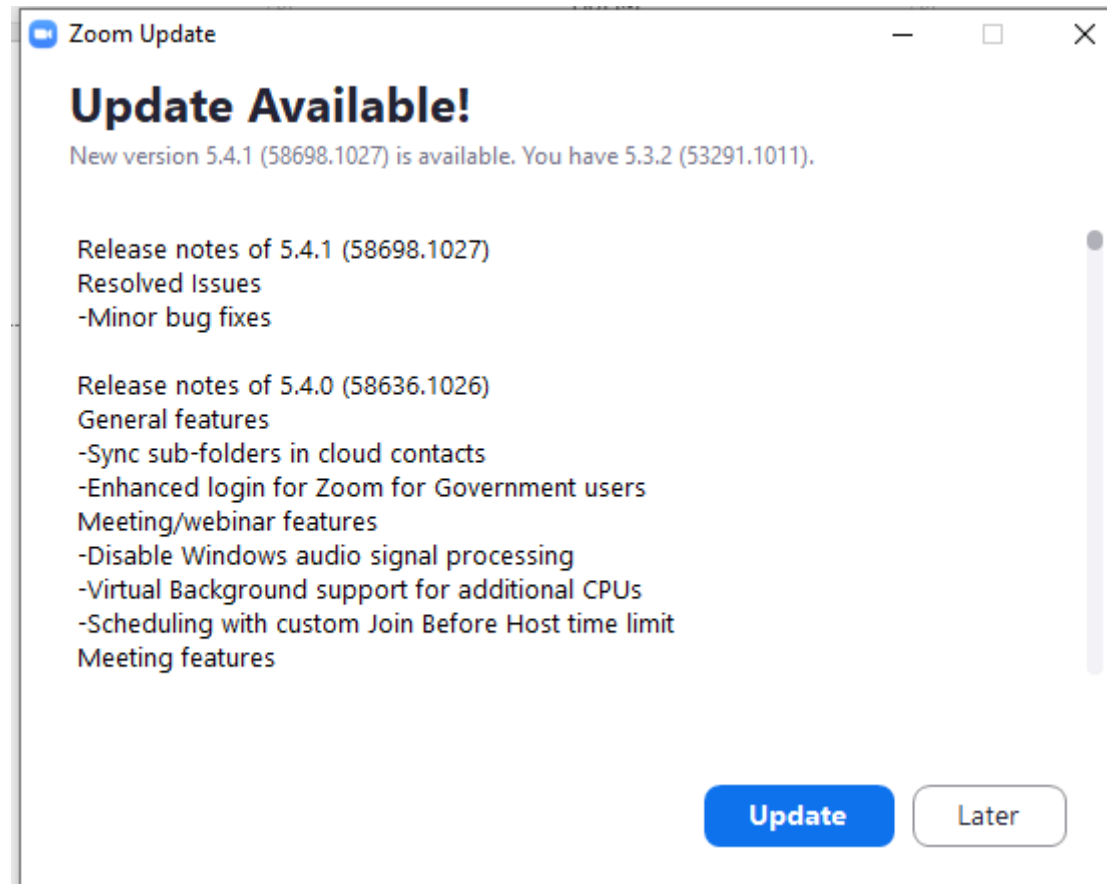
Zoom Update

Update Available!

New version 5.4.1 (58698.1027) is available. You have 5.3.2 (53291.1011).

Release notes of 5.4.1 (58698.1027)
Resolved Issues
-Minor bug fixes

Release notes of 5.4.0 (58636.1026)
General features
-Sync sub-folders in cloud contacts
-Enhanced login for Zoom for Government users
Meeting/webinar features
-Disable Windows audio signal processing
-Virtual Background support for additional CPUs
-Scheduling with custom Join Before Host time limit
Meeting features

Update
Later